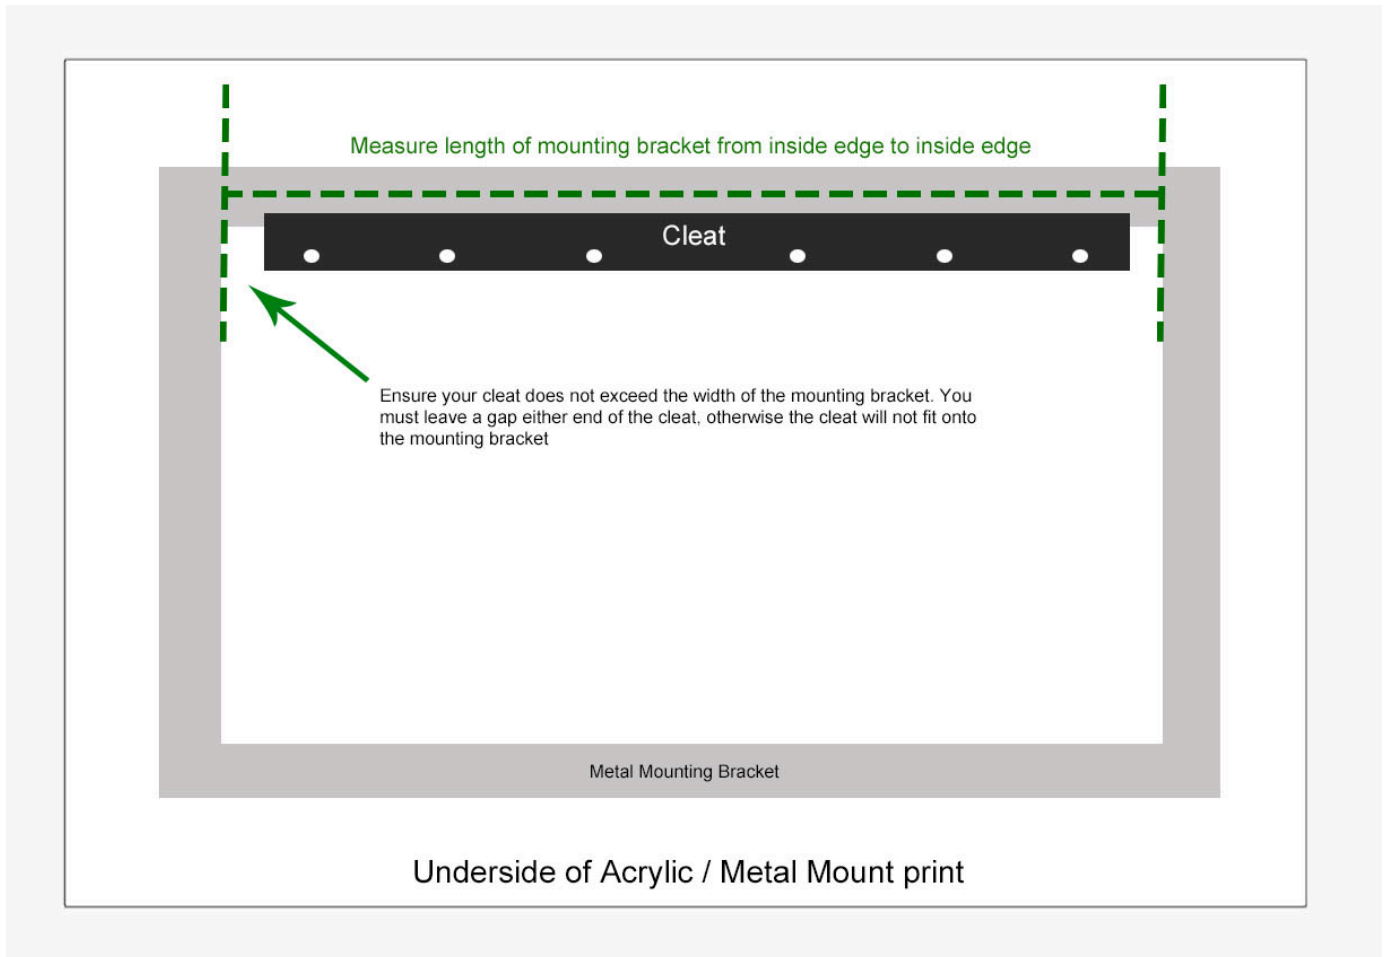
Measure length of mounting bracket from inside edge to inside edge

Cleat

Ensure your cleat does not exceed the width of the mounting bracket. You must leave a gap either end of the cleat, otherwise the cleat will not fit onto the mounting bracket

Metal Mounting Bracket

Underside of Acrylic / Metal Mount print